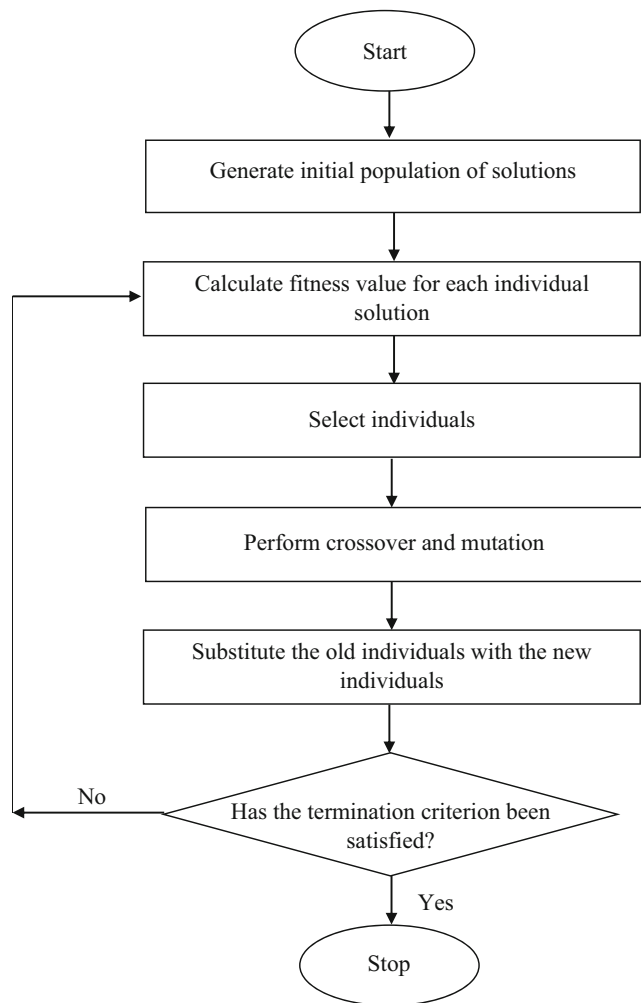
Start

Generate initial population of solutions

Calculate fitness value for each individual solution

Select individuals

Perform crossover and mutation

Substitute the old individuals with the new individuals

No

Has the termination criterion been satisfied?

Yes

Stop